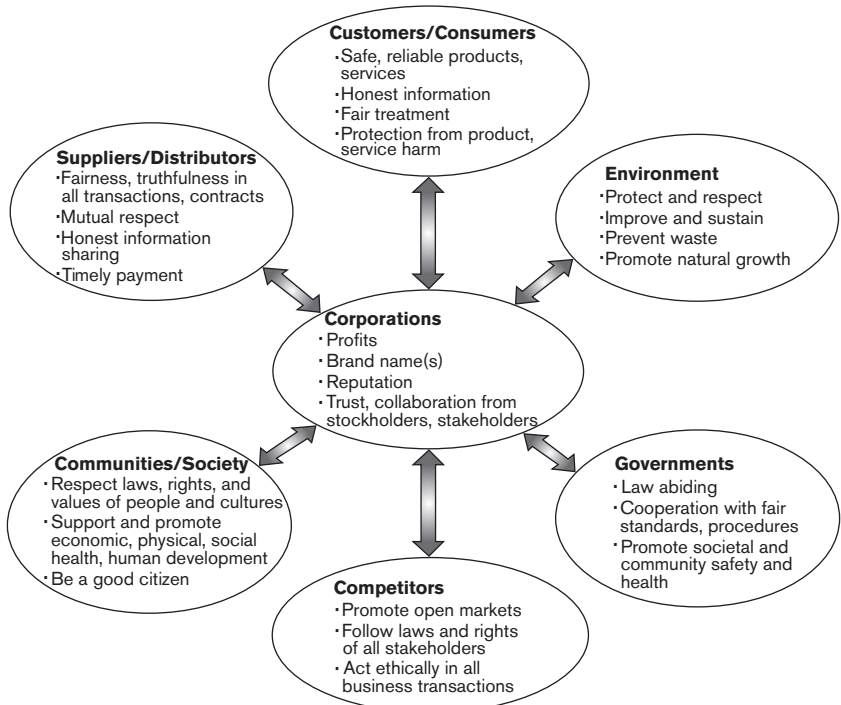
**Customers/Consumers**
- Safe, reliable products, services
- Honest information
- Fair treatment
- Protection from product, service harm

**Suppliers/Distributors**
- Fairness, truthfulness in all transactions, contracts
- Mutual respect
- Honest information sharing
- Timely payment

**Environment**
- Protect and respect
- Improve and sustain
- Prevent waste
- Promote natural growth

**Corporations**
- Profits
- Brand name(s)
- Reputation
- Trust, collaboration from stockholders, stakeholders

**Communities/Society**
- Respect laws, rights, and values of people and cultures
- Support and promote economic, physical, social health, human development
- Be a good citizen

**Governments**
- Law abiding
- Cooperation with fair standards, procedures
- Promote societal and community safety and health

**Competitors**
- Promote open markets
- Follow laws and rights of all stakeholders
- Act ethically in all business transactions